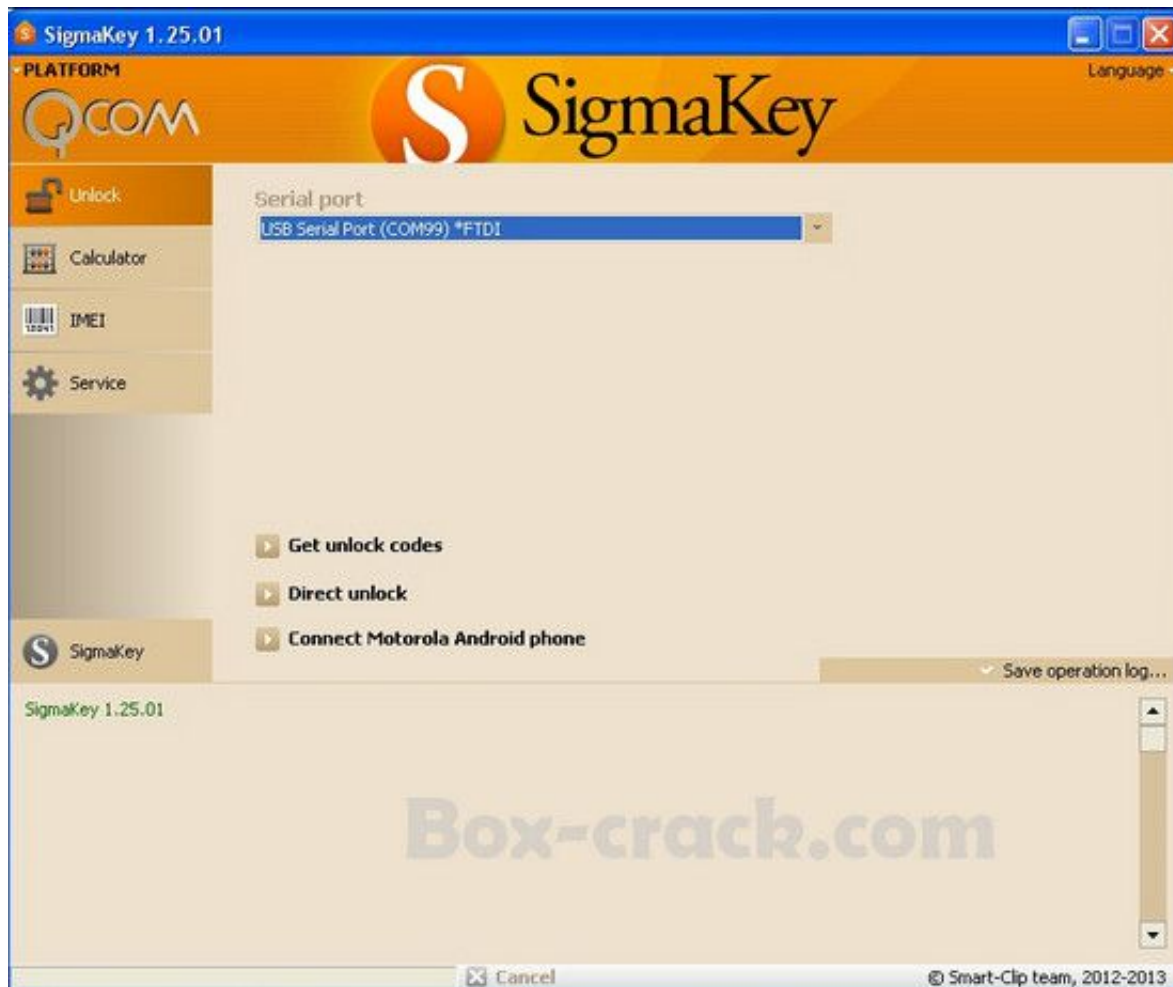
SigmaKey 1.25.01

PLATFORM

QCOM

SigmaKey

Language

Unlock

Calculator

IMEI

Service

SigmaKey

Serial port

USB Serial Port (COM99) *FTDI

Get unlock codes

Direct unlock

Connect Motorola Android phone

Save operation log...

SigmaKey 1.25.01

Box-crack.com

Cancel

© Smart-Clip team, 2012-2013